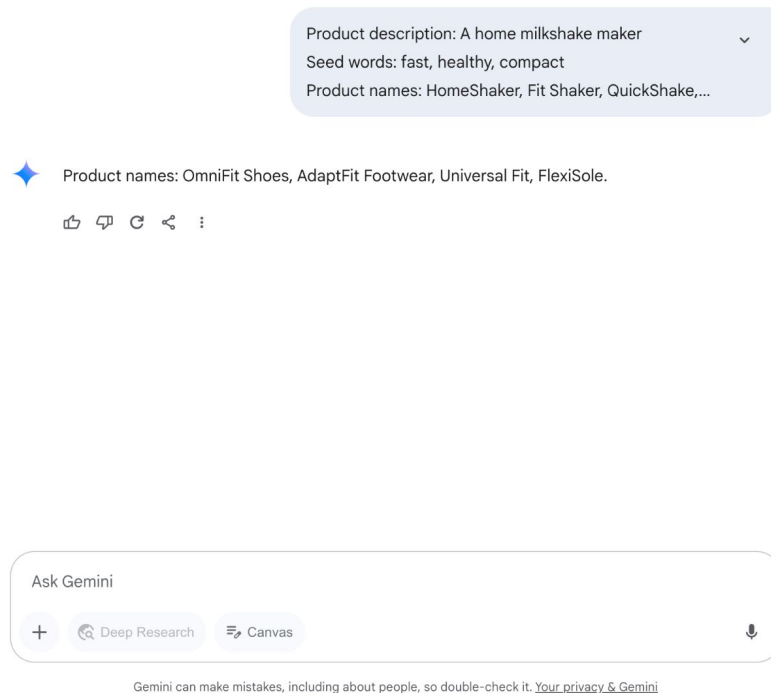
Product description: A home milkshake maker
Seed words: fast, healthy, compact
Product names: HomeShaker, Fit Shaker, QuickShake,...

Product names: OmniFit Shoes, AdaptFit Footwear, Universal Fit, FlexiSole.

Ask Gemini

+ Deep Research Canvas

Gemini can make mistakes, including about people, so double-check it. Your privacy & Gemini